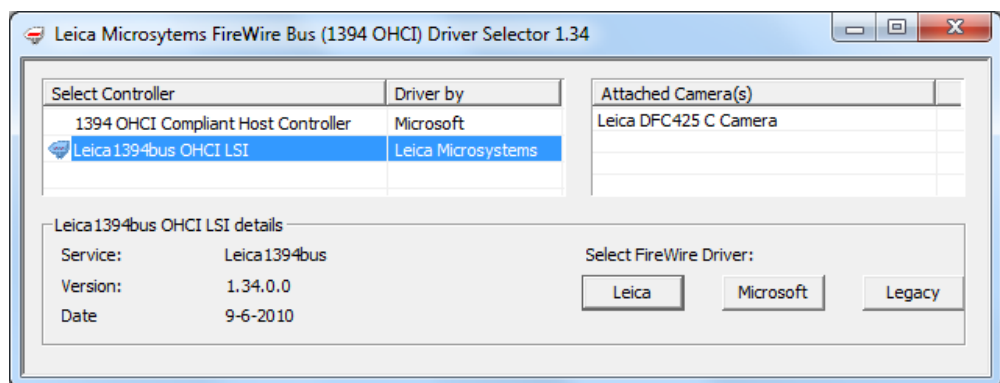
Leica Microsytems FireWire Bus (1394 OHCI) Driver Selector 1.34

| Select Controller | Driver by |
|---|---|
| 1394 OHCI Compliant Host Controller | Microsoft |
| Leica1394bus OHCI LSI | Leica Microsystems |

| Attached Camera(s) |
|---|
| Leica DFC425 C Camera |

Leica1394bus OHCI LSI details

Service: Leica1394bus

Version: 1.34.0.0

Date 9-6-2010

Select FireWire Driver:

Leica

Microsoft

Legacy